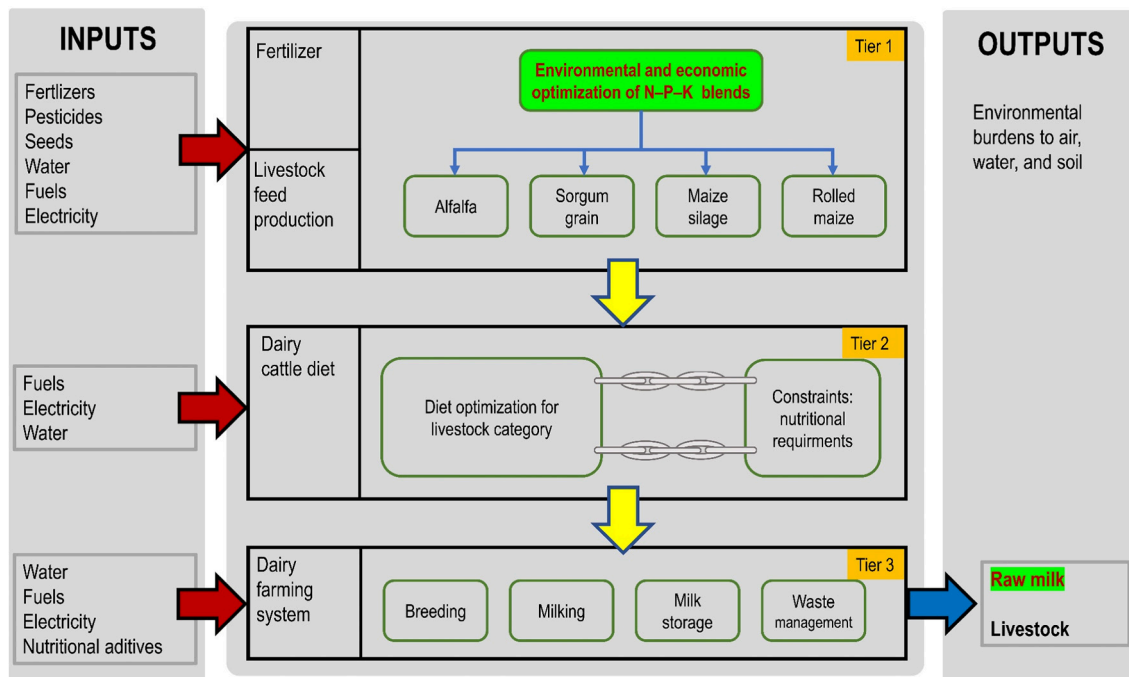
INPUTS

Fertlizers
Pesticides
Seeds
Water
Fuels
Electricity

Fuels
Electricity
Water

Water
Fuels
Electricity
Nutritional aditives

Fertilizer

Livestock feed production

Tier 1

Environmental and economic optimization of N–P–K blends

Alfalfa

Sorgum grain

Maize silage

Rolled maize

Dairy cattle diet

Tier 2

Diet optimization for livestock category

Constraints: nutritional requirments

Dairy farming system

Tier 3

Breeding

Milking

Milk storage

Waste management

OUTPUTS

Environmental burdens to air, water, and soil

Raw milk

Livestock